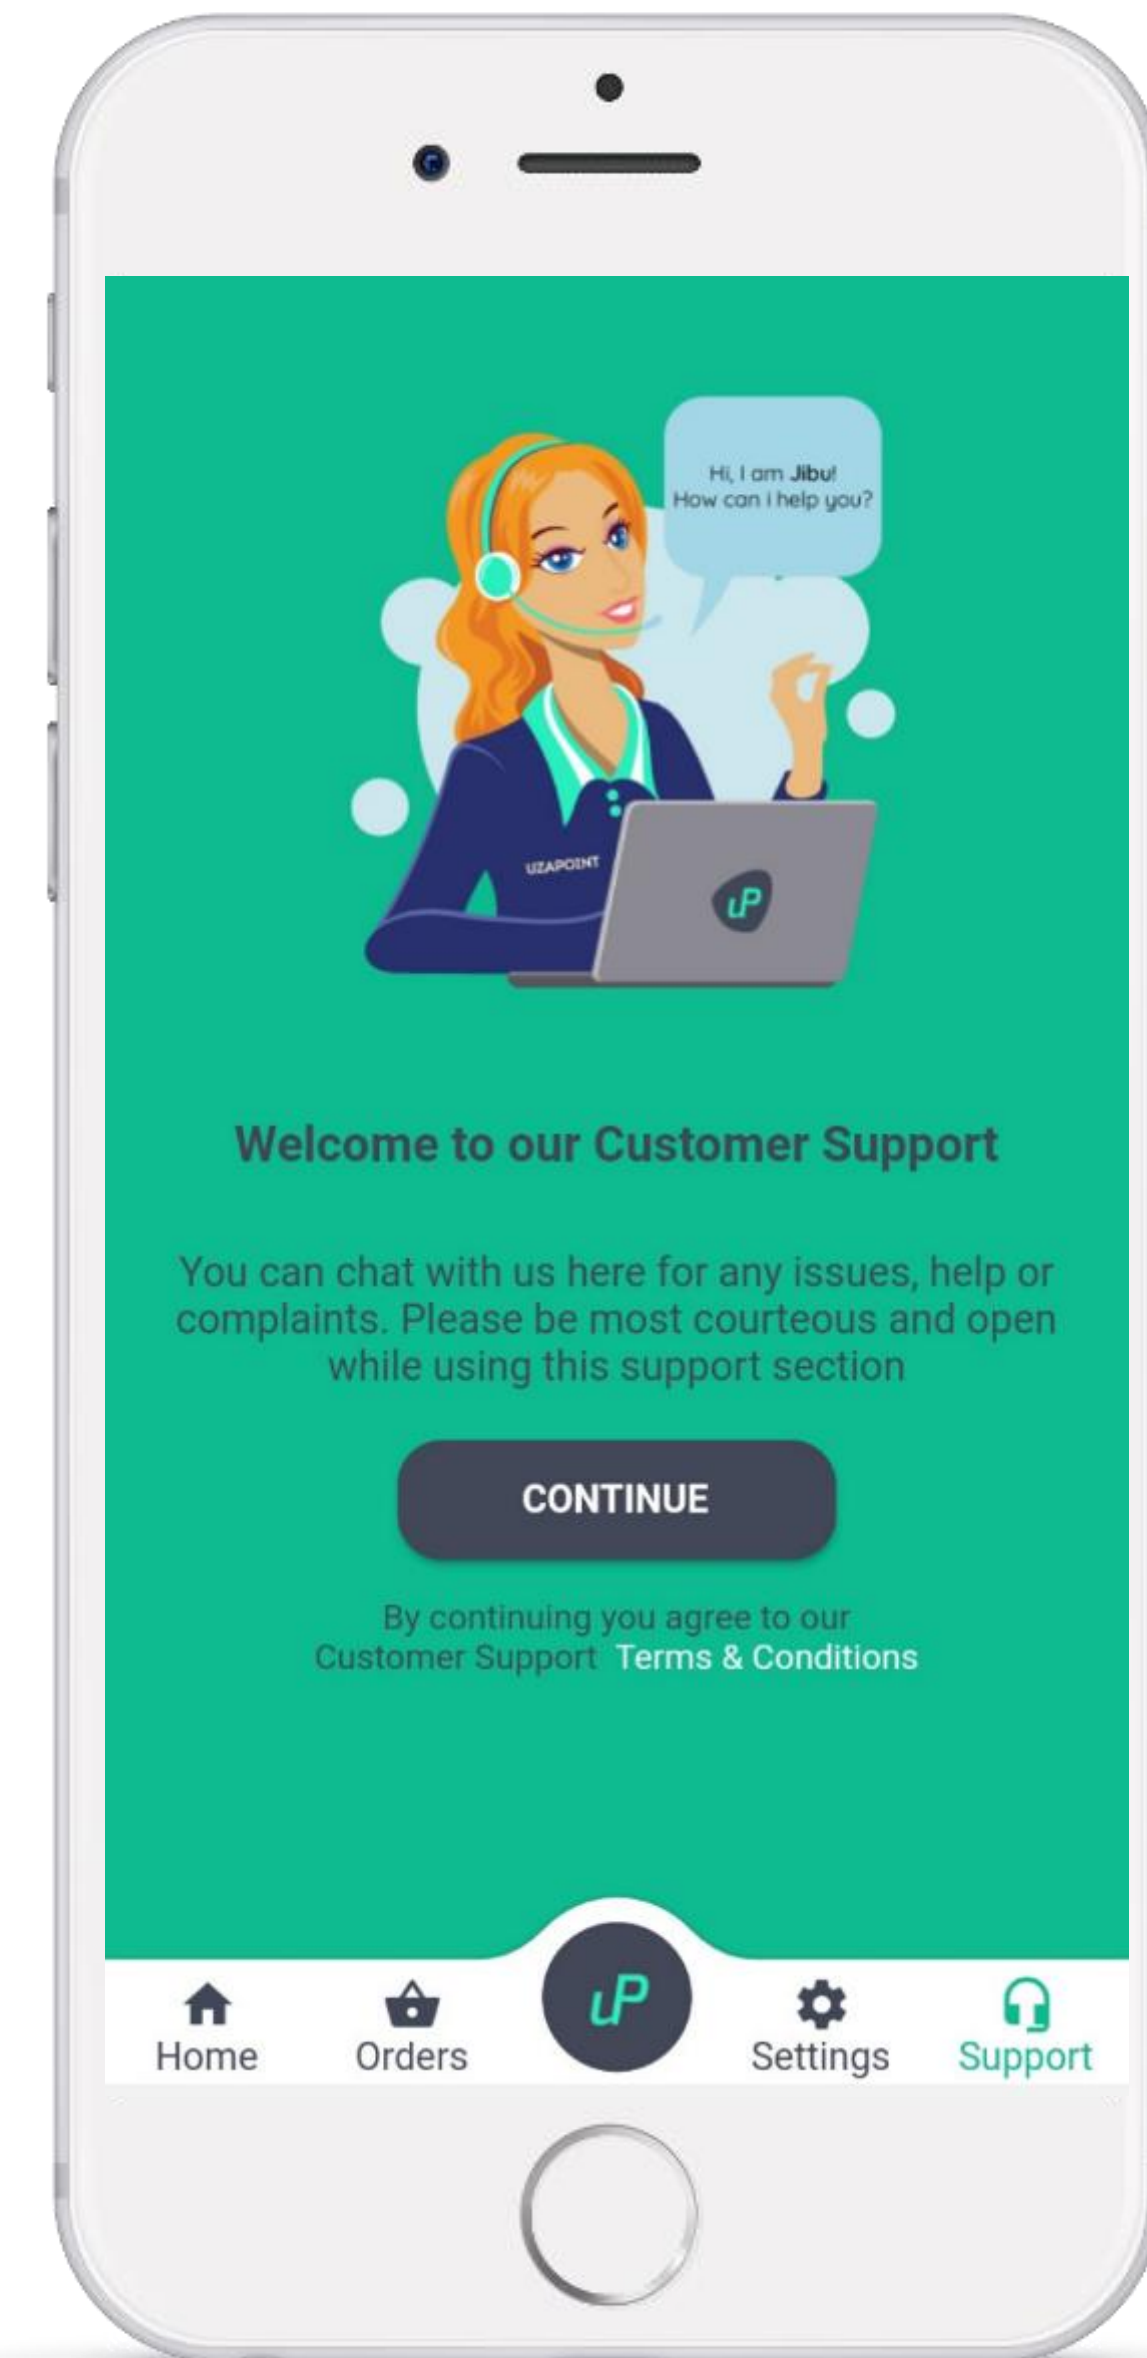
Hi, I am Jibu!
How can I help you?

UZAPOINT

uP

Welcome to our Customer Support

You can chat with us here for any issues, help or complaints. Please be most courteous and open while using this support section

CONTINUE

By continuing you agree to our Customer Support Terms & Conditions

Home Orders uP Settings Support